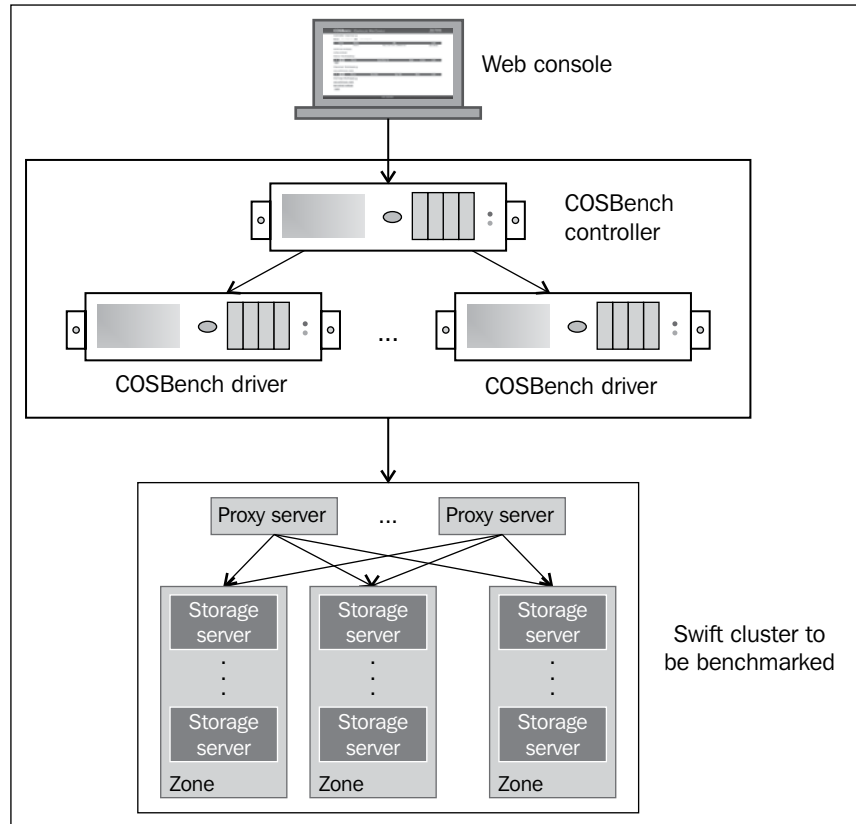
Web console

COSBench controller

COSBench driver

...

COSBench driver

Proxy server

...

Proxy server

Storage server
.
.
.
Storage server
Zone

Storage server
.
.
.
Storage server
Zone

Storage server
.
.
.
Storage server
Zone

Swift cluster to be benchmarked